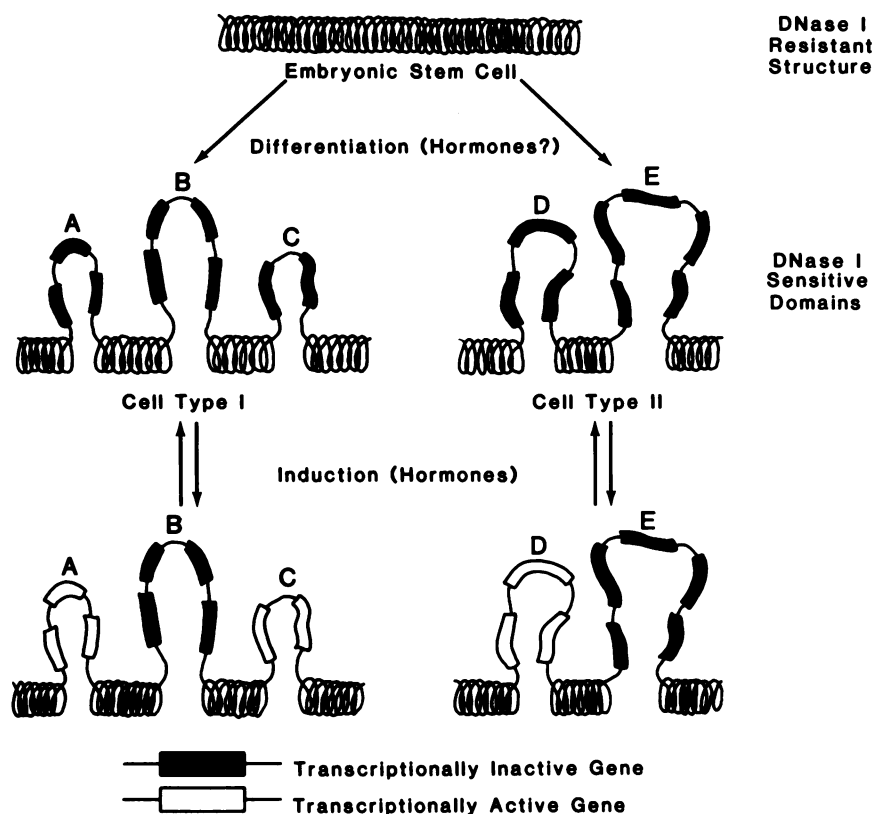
DNase I Resistant Structure

Embryonic Stem Cell

Differentiation (Hormones?)

B

A

C

D

E

DNase I Sensitive Domains

Cell Type I

Cell Type II

Induction (Hormones)

B

A

C

D

E

Transcriptionally Inactive Gene

Transcriptionally Active Gene